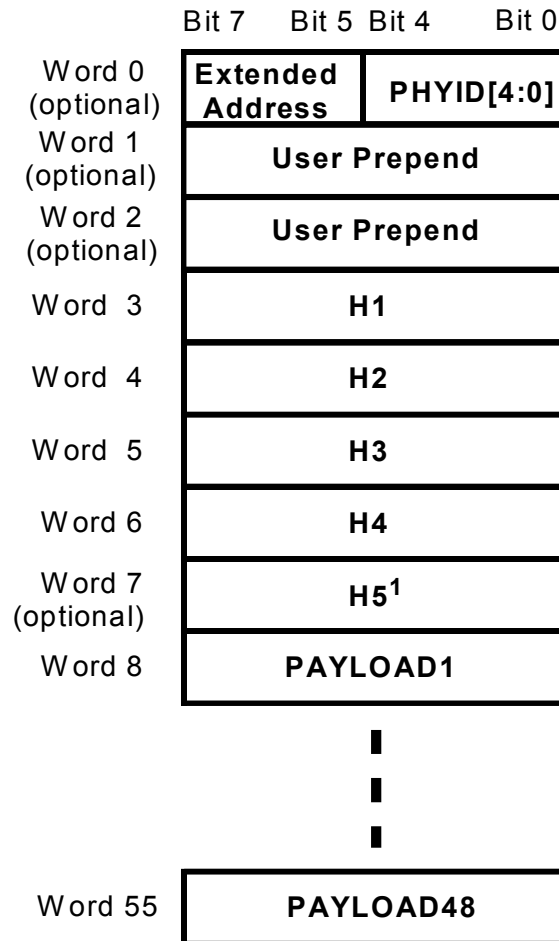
Bit 7 Bit 5 Bit 4 Bit 0

| | | |
|---|---|---|
| Word 0 (optional) | Extended Address | PHYID[4:0] |
| Word 1 (optional) | User Prepend | |
| Word 2 (optional) | User Prepend | |
| Word 3 | H1 | |
| Word 4 | H2 | |
| Word 5 | H3 | |
| Word 6 | H4 | |
| Word 7 (optional) | H5$^1$ | |
| Word 8 | PAYLOAD1 | |
| Word 55 | PAYLOAD48 | |